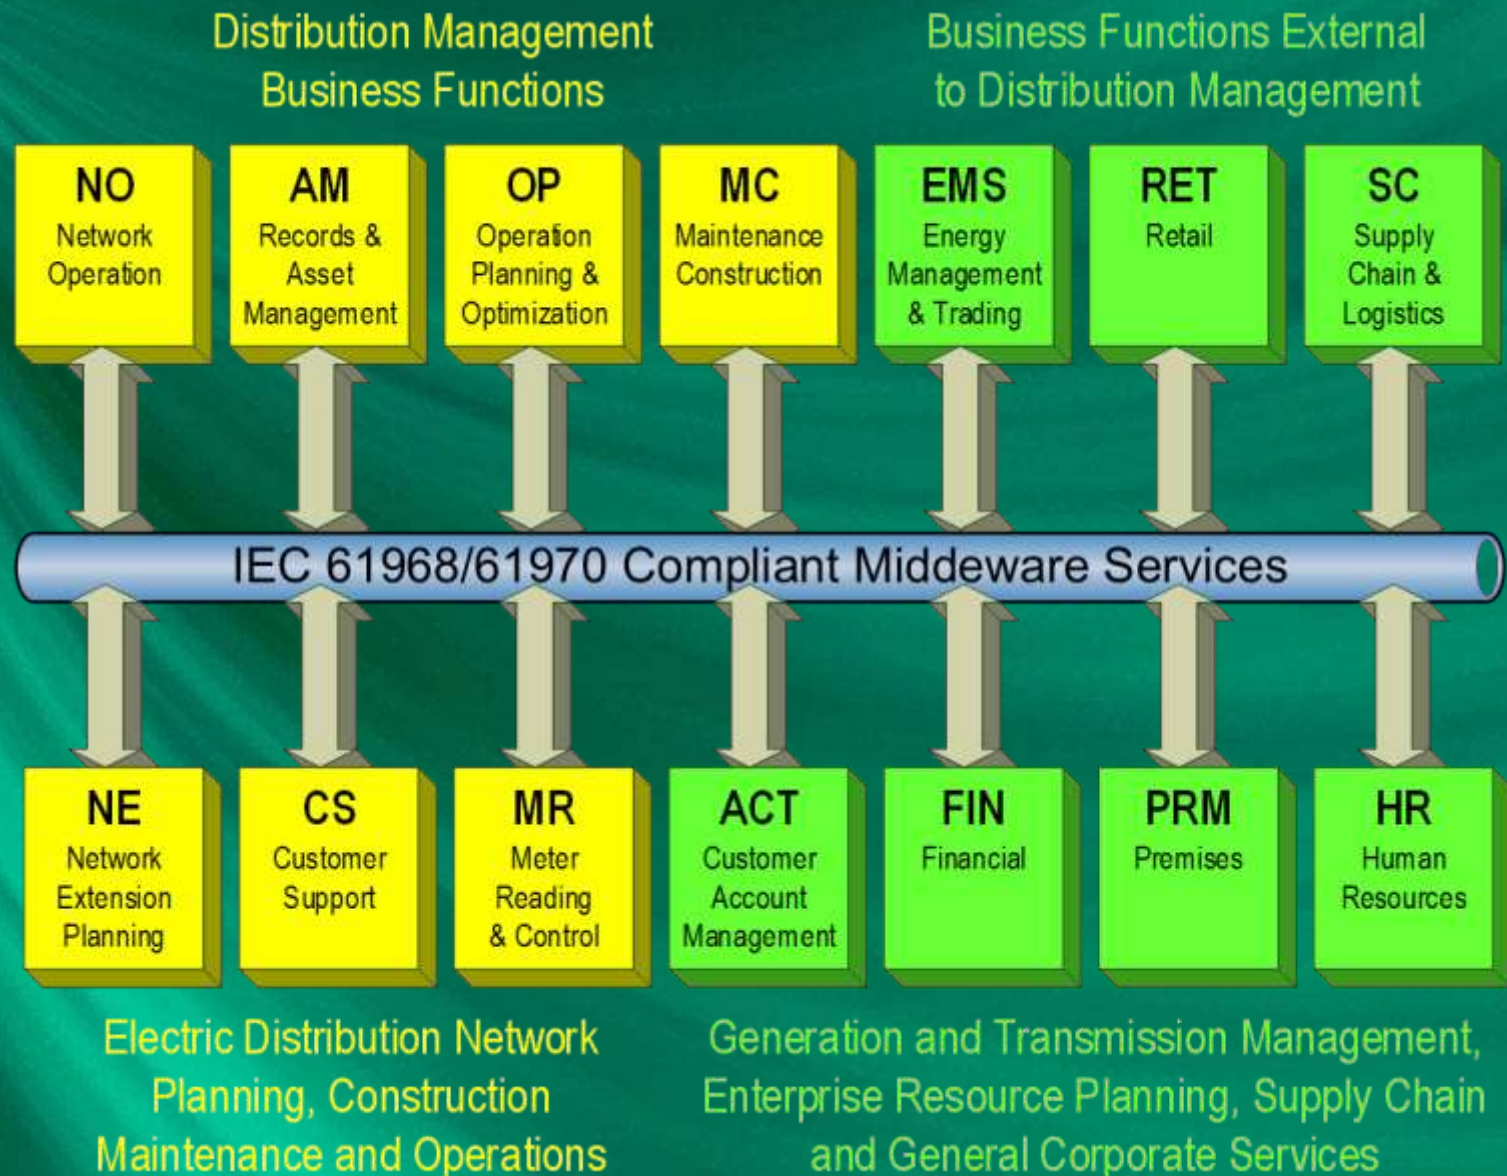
Distribution Management Business Functions

Business Functions External to Distribution Management

NO
Network Operation

AM
Records & Asset Management

OP
Operation Planning & Optimization

MC
Maintenance Construction

EMS
Energy Management & Trading

RET
Retail

SC
Supply Chain & Logistics

IEC 61968/61970 Compliant Middeware Services

NE
Network Extension Planning

CS
Customer Support

MR
Meter Reading & Control

ACT
Customer Account Management

FIN
Financial

PRM
Premises

HR
Human Resources

Electric Distribution Network Planning, Construction Maintenance and Operations

Generation and Transmission Management, Enterprise Resource Planning, Supply Chain and General Corporate Services